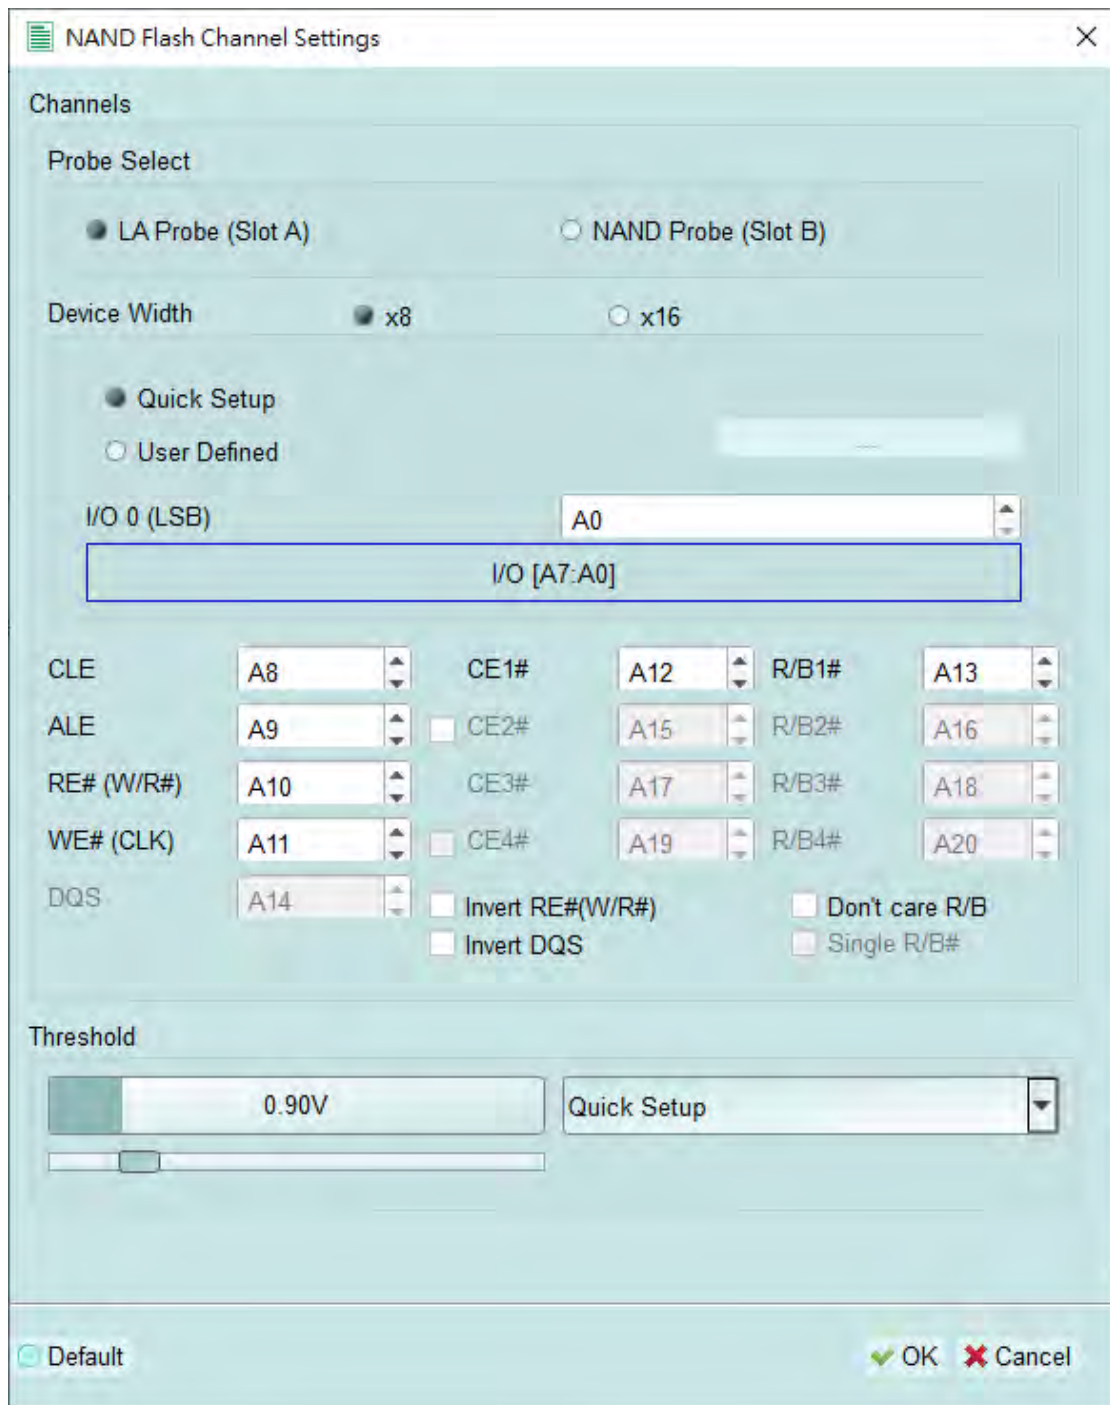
NAND Flash Channel Settings

Channels

Probe Select

LA Probe (Slot A)

NAND Probe (Slot B)

Device Width x8 x16

Quick Setup

User Defined

I/O 0 (LSB) A0

I/O [A7:A0]

| CLE | A8 | CE1# | A12 | R/B1# | A13 |
|---|---|---|---|---|---|
| ALE | A9 | CE2# | A15 | R/B2# | A16 |
| RE# (W/R#) | A10 | CE3# | A17 | R/B3# | A18 |
| WE# (CLK) | A11 | CE4# | A19 | R/B4# | A20 |
| DQS | A14 | | | | |

Invert RE#(W/R#)

Invert DQS

Don't care R/B

Single R/B#

Threshold

0.90V

Quick Setup

Default

OK Cancel